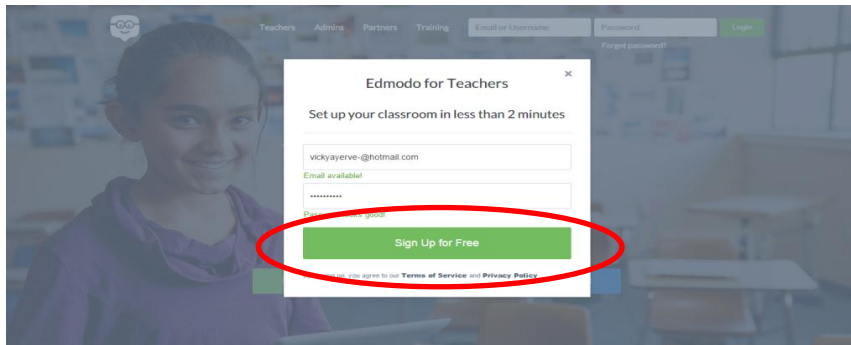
Teachers Admins Partners Training

Email or Username

Password

Login

Forgot password?

Edmodo for Teachers

×

Set up your classroom in less than 2 minutes

vickyayerve-@hotmail.com

Email available!

••••••••••

Pass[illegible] good!

Sign Up for Free

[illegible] up, you agree to our Terms of Service and Privacy Policy